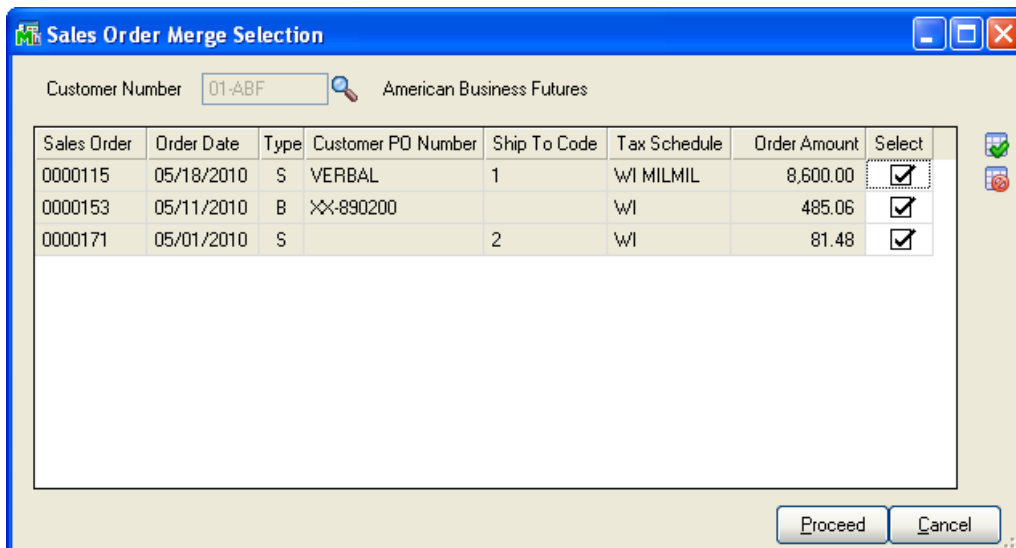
Sales Order Merge Selection

Customer Number 01-ABF American Business Futures

| Sales Order | Order Date | Type | Customer PO Number | Ship To Code | Tax Schedule | Order Amount | Select |
|---|---|---|---|---|---|---|---|
| 0000115 | 05/18/2010 | S | VERBAL | 1 | WI MILMIL | 8,600.00 | ☑ |
| 0000153 | 05/11/2010 | B | XX-890200 | | WI | 485.06 | ☑ |
| 0000171 | 05/01/2010 | S | | 2 | WI | 81.48 | ☑ |

Proceed Cancel